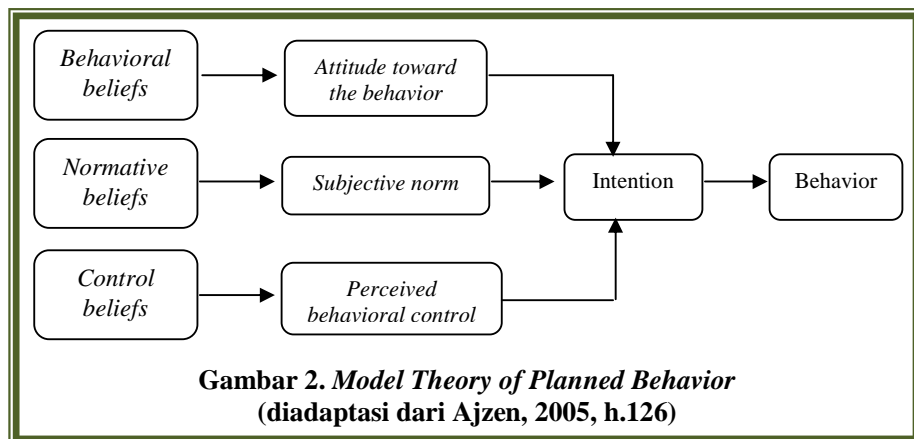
Behavioral beliefs

Attitude toward the behavior

Normative beliefs

Subjective norm

Intention

Behavior

Control beliefs

Perceived behavioral control

**Gambar 2.** *Model Theory of Planned Behavior*
**(diadaptasi dari Ajzen, 2005, h.126)**